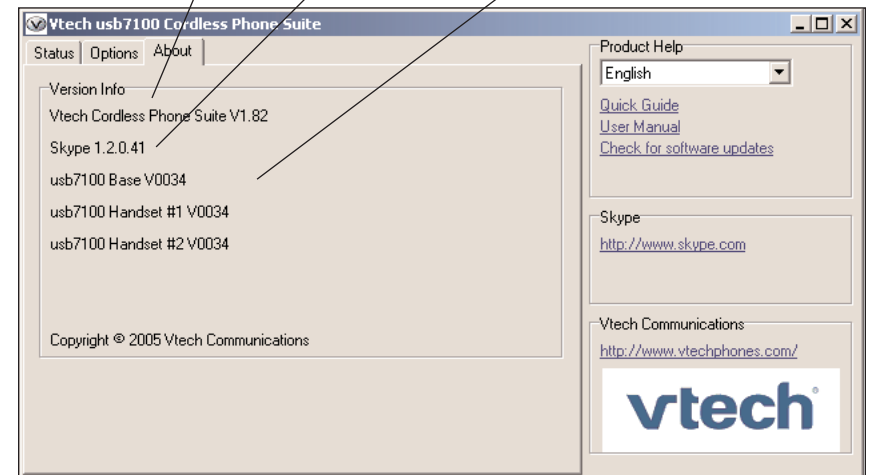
Vtech usb7100 Cordless Phone Suite

Status | Options | About

Version Info

Vtech Cordless Phone Suite V1.82

Skype 1.2.0.41

usb7100 Base V0034

usb7100 Handset #1 V0034

usb7100 Handset #2 V0034

Copyright © 2005 Vtech Communications

Product Help

English

Quick Guide

User Manual

Check for software updates

Skype

http://www.skype.com

Vtech Communications

http://www.vtechphones.com/

vtech